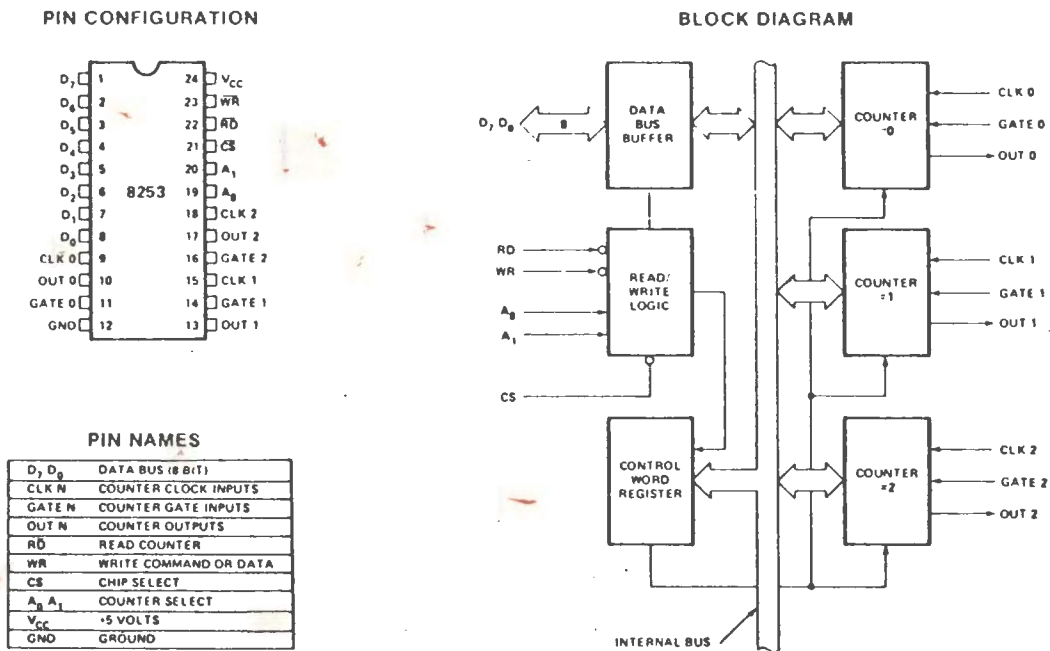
PIN CONFIGURATION

$D_7$ 1
$D_6$ 2
$D_5$ 3
$D_4$ 4
$D_3$ 5
$D_2$ 6
$D_1$ 7
$D_0$ 8
CLK 0 9
OUT 0 10
GATE 0 11
GND 12
24 $V_{CC}$
23 $\overline{WR}$
22 $\overline{RD}$
21 $\overline{CS}$
20 $A_1$
19 $A_0$
18 CLK 2
17 OUT 2
16 GATE 2
15 CLK 1
14 GATE 1
13 OUT 1

8253

PIN NAMES

| | |
|---|---|
| $D_7$ $D_0$ | DATA BUS (8 BIT) |
| CLK N | COUNTER CLOCK INPUTS |
| GATE N | COUNTER GATE INPUTS |
| OUT N | COUNTER OUTPUTS |
| $\overline{RD}$ | READ COUNTER |
| WR | WRITE COMMAND OR DATA |
| CS | CHIP SELECT |
| $A_0$ $A_1$ | COUNTER SELECT |
| $V_{CC}$ | +5 VOLTS |
| GND | GROUND |

BLOCK DIAGRAM

$D_7$ $D_0$
8
DATA BUS BUFFER
RD
WR
$A_0$
$A_1$
READ/ WRITE LOGIC
CS
CONTROL WORD REGISTER
INTERNAL BUS
COUNTER =0
CLK 0
GATE 0
OUT 0
COUNTER =1
CLK 1
GATE 1
OUT 1
COUNTER =2
CLK 2
GATE 2
OUT 2